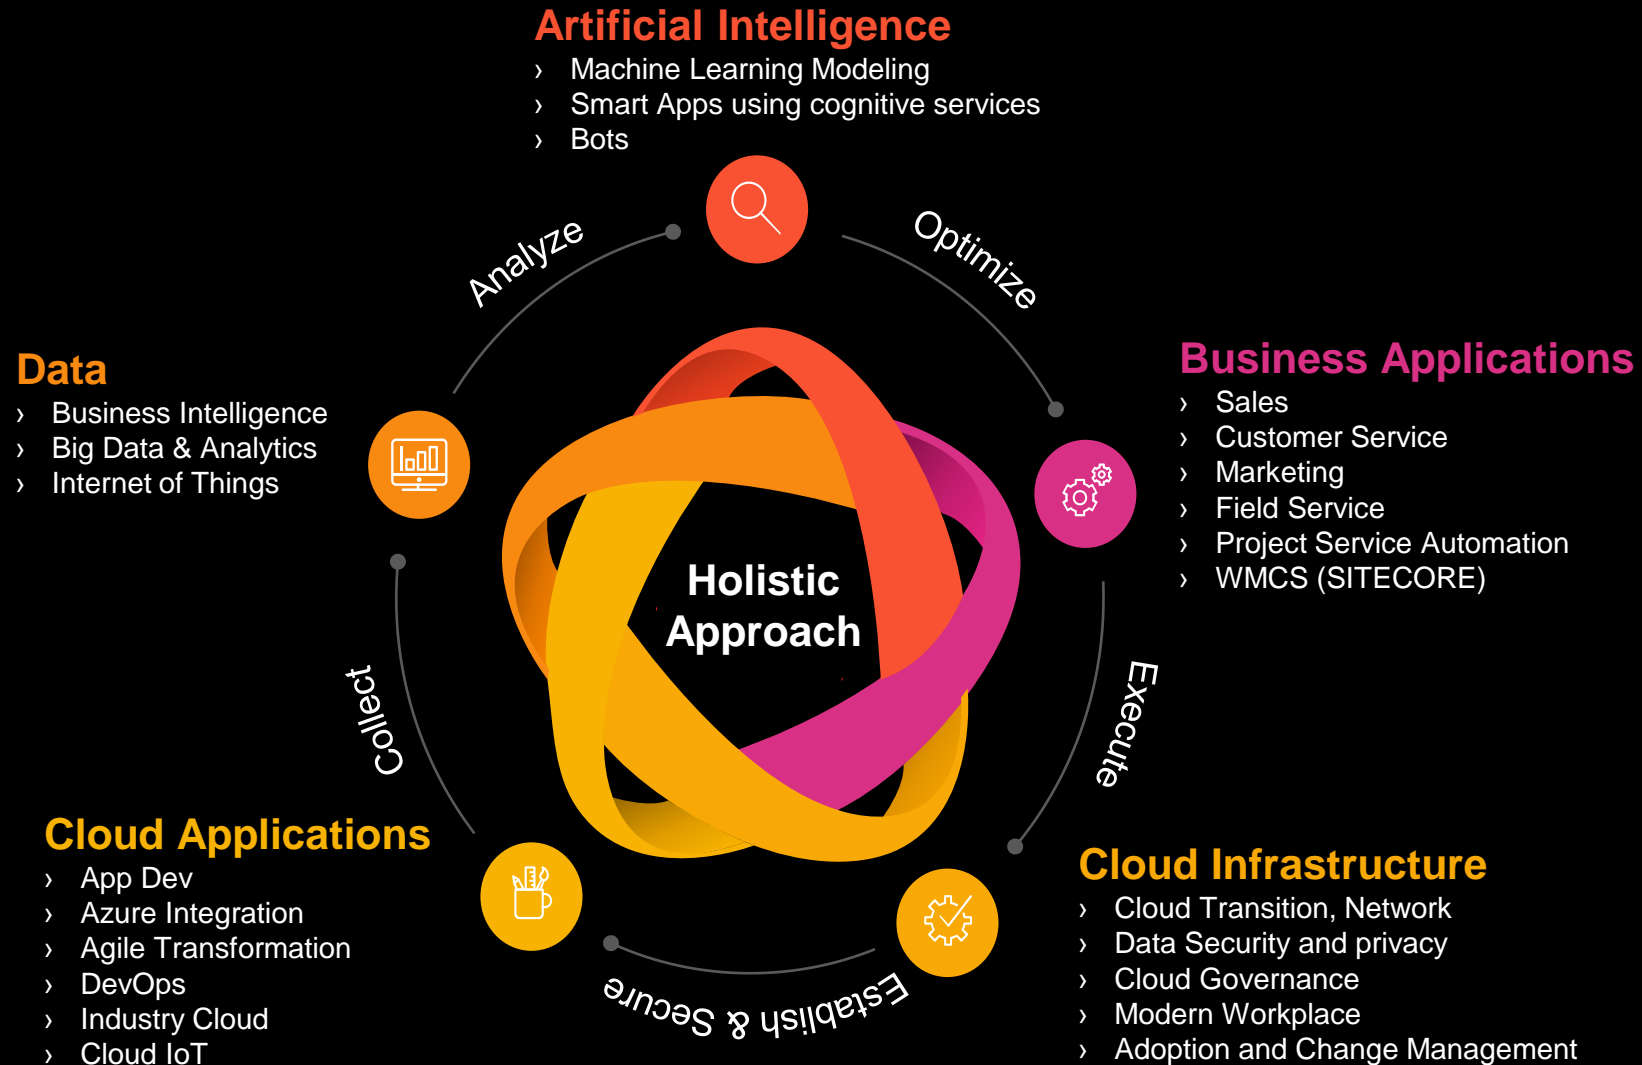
Artificial Intelligence
› Machine Learning Modeling
› Smart Apps using cognitive services
› Bots

Analyze

Optimize

Data
› Business Intelligence
› Big Data & Analytics
› Internet of Things

Business Applications
› Sales
› Customer Service
› Marketing
› Field Service
› Project Service Automation
› WMCS (SITECORE)

Holistic Approach

Collect

Execute

Cloud Applications
› App Dev
› Azure Integration
› Agile Transformation
› DevOps
› Industry Cloud
› Cloud IoT

Establish & Secure

Cloud Infrastructure
› Cloud Transition, Network
› Data Security and privacy
› Cloud Governance
› Modern Workplace
› Adoption and Change Management